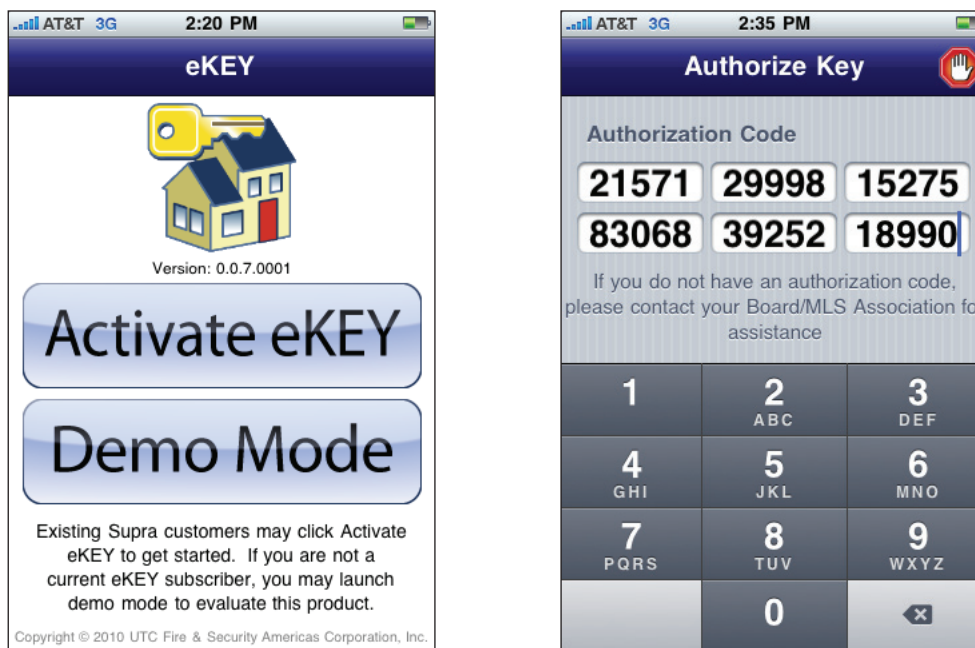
AT&T 3G 2:20 PM

eKEY

Version: 0.0.7.0001

Activate eKEY

Demo Mode

Existing Supra customers may click Activate eKEY to get started. If you are not a current eKEY subscriber, you may launch demo mode to evaluate this product.

Copyright © 2010 UTC Fire & Security Americas Corporation, Inc.

AT&T 3G 2:35 PM

Authorize Key

Authorization Code

21571 29998 15275
83068 39252 18990

If you do not have an authorization code, please contact your Board/MLS Association fo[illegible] assistance

| 1 | 2 ABC | 3 DEF |
|---|---|---|
| 4 GHI | 5 JKL | 6 MNO |
| 7 PQRS | 8 TUV | 9 WXYZ |
| | 0 | |